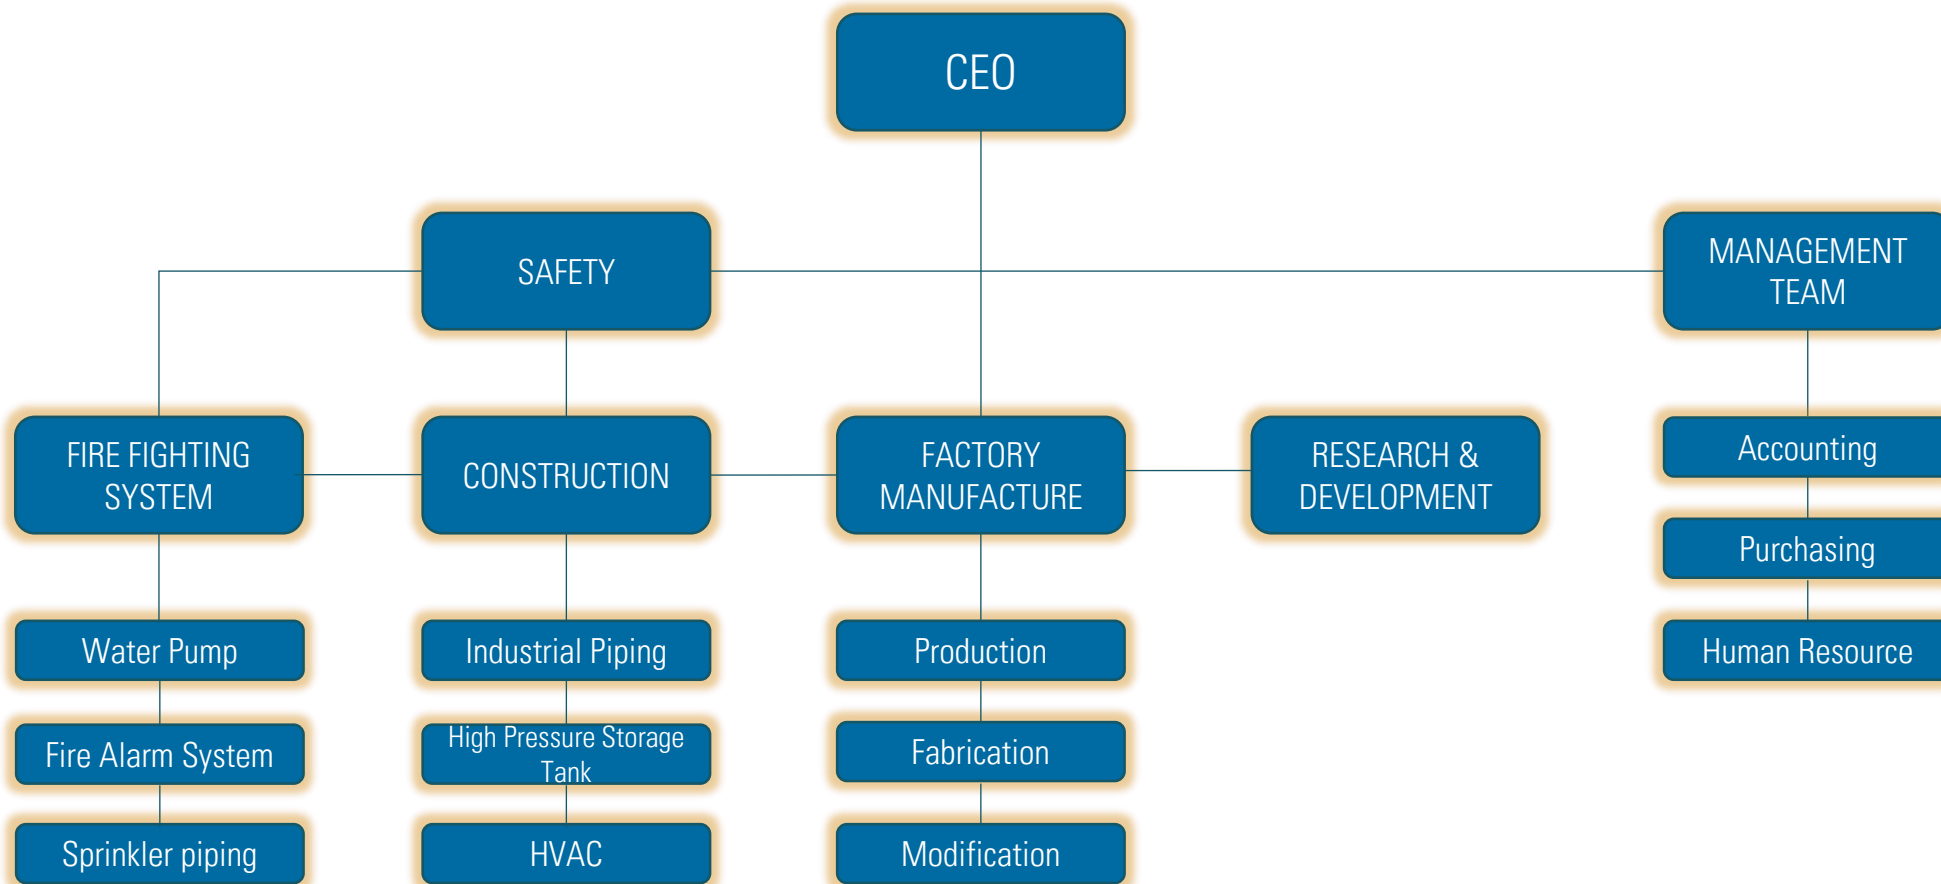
CEO

SAFETY

MANAGEMENT TEAM

FIRE FIGHTING SYSTEM

CONSTRUCTION

FACTORY MANUFACTURE

RESEARCH & DEVELOPMENT

Accounting

Purchasing

Human Resource

Water Pump

Fire Alarm System

Sprinkler piping

Industrial Piping

High Pressure Storage Tank

HVAC

Production

Fabrication

Modification